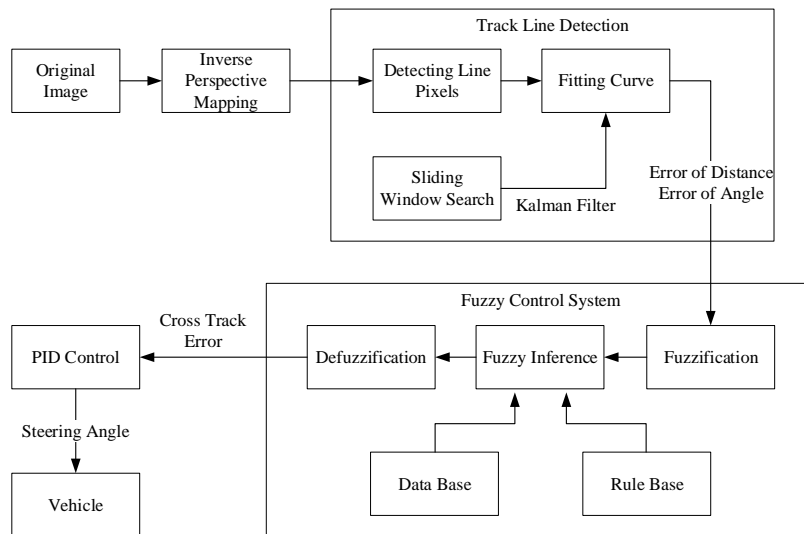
Track Line Detection

Original Image

Inverse Perspective Mapping

Detecting Line Pixels

Fitting Curve

Sliding Window Search

Kalman Filter

Error of Distance
Error of Angle

Fuzzy Control System

Cross Track Error

PID Control

Defuzzification

Fuzzy Inference

Fuzzification

Steering Angle

Data Base

Rule Base

Vehicle